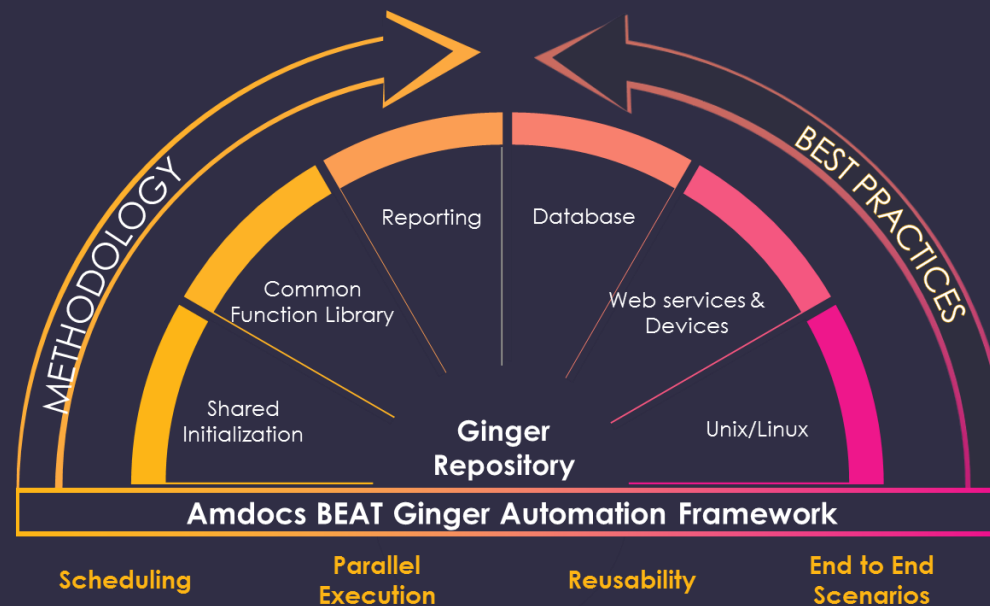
METHODOLOGY

BEST PRACTICES

Reporting

Database

Common Function Library

Web services & Devices

Shared Initialization

Ginger Repository

Unix/Linux

Amdocs BEAT Ginger Automation Framework

Scheduling

Parallel Execution

Reusability

End to End Scenarios